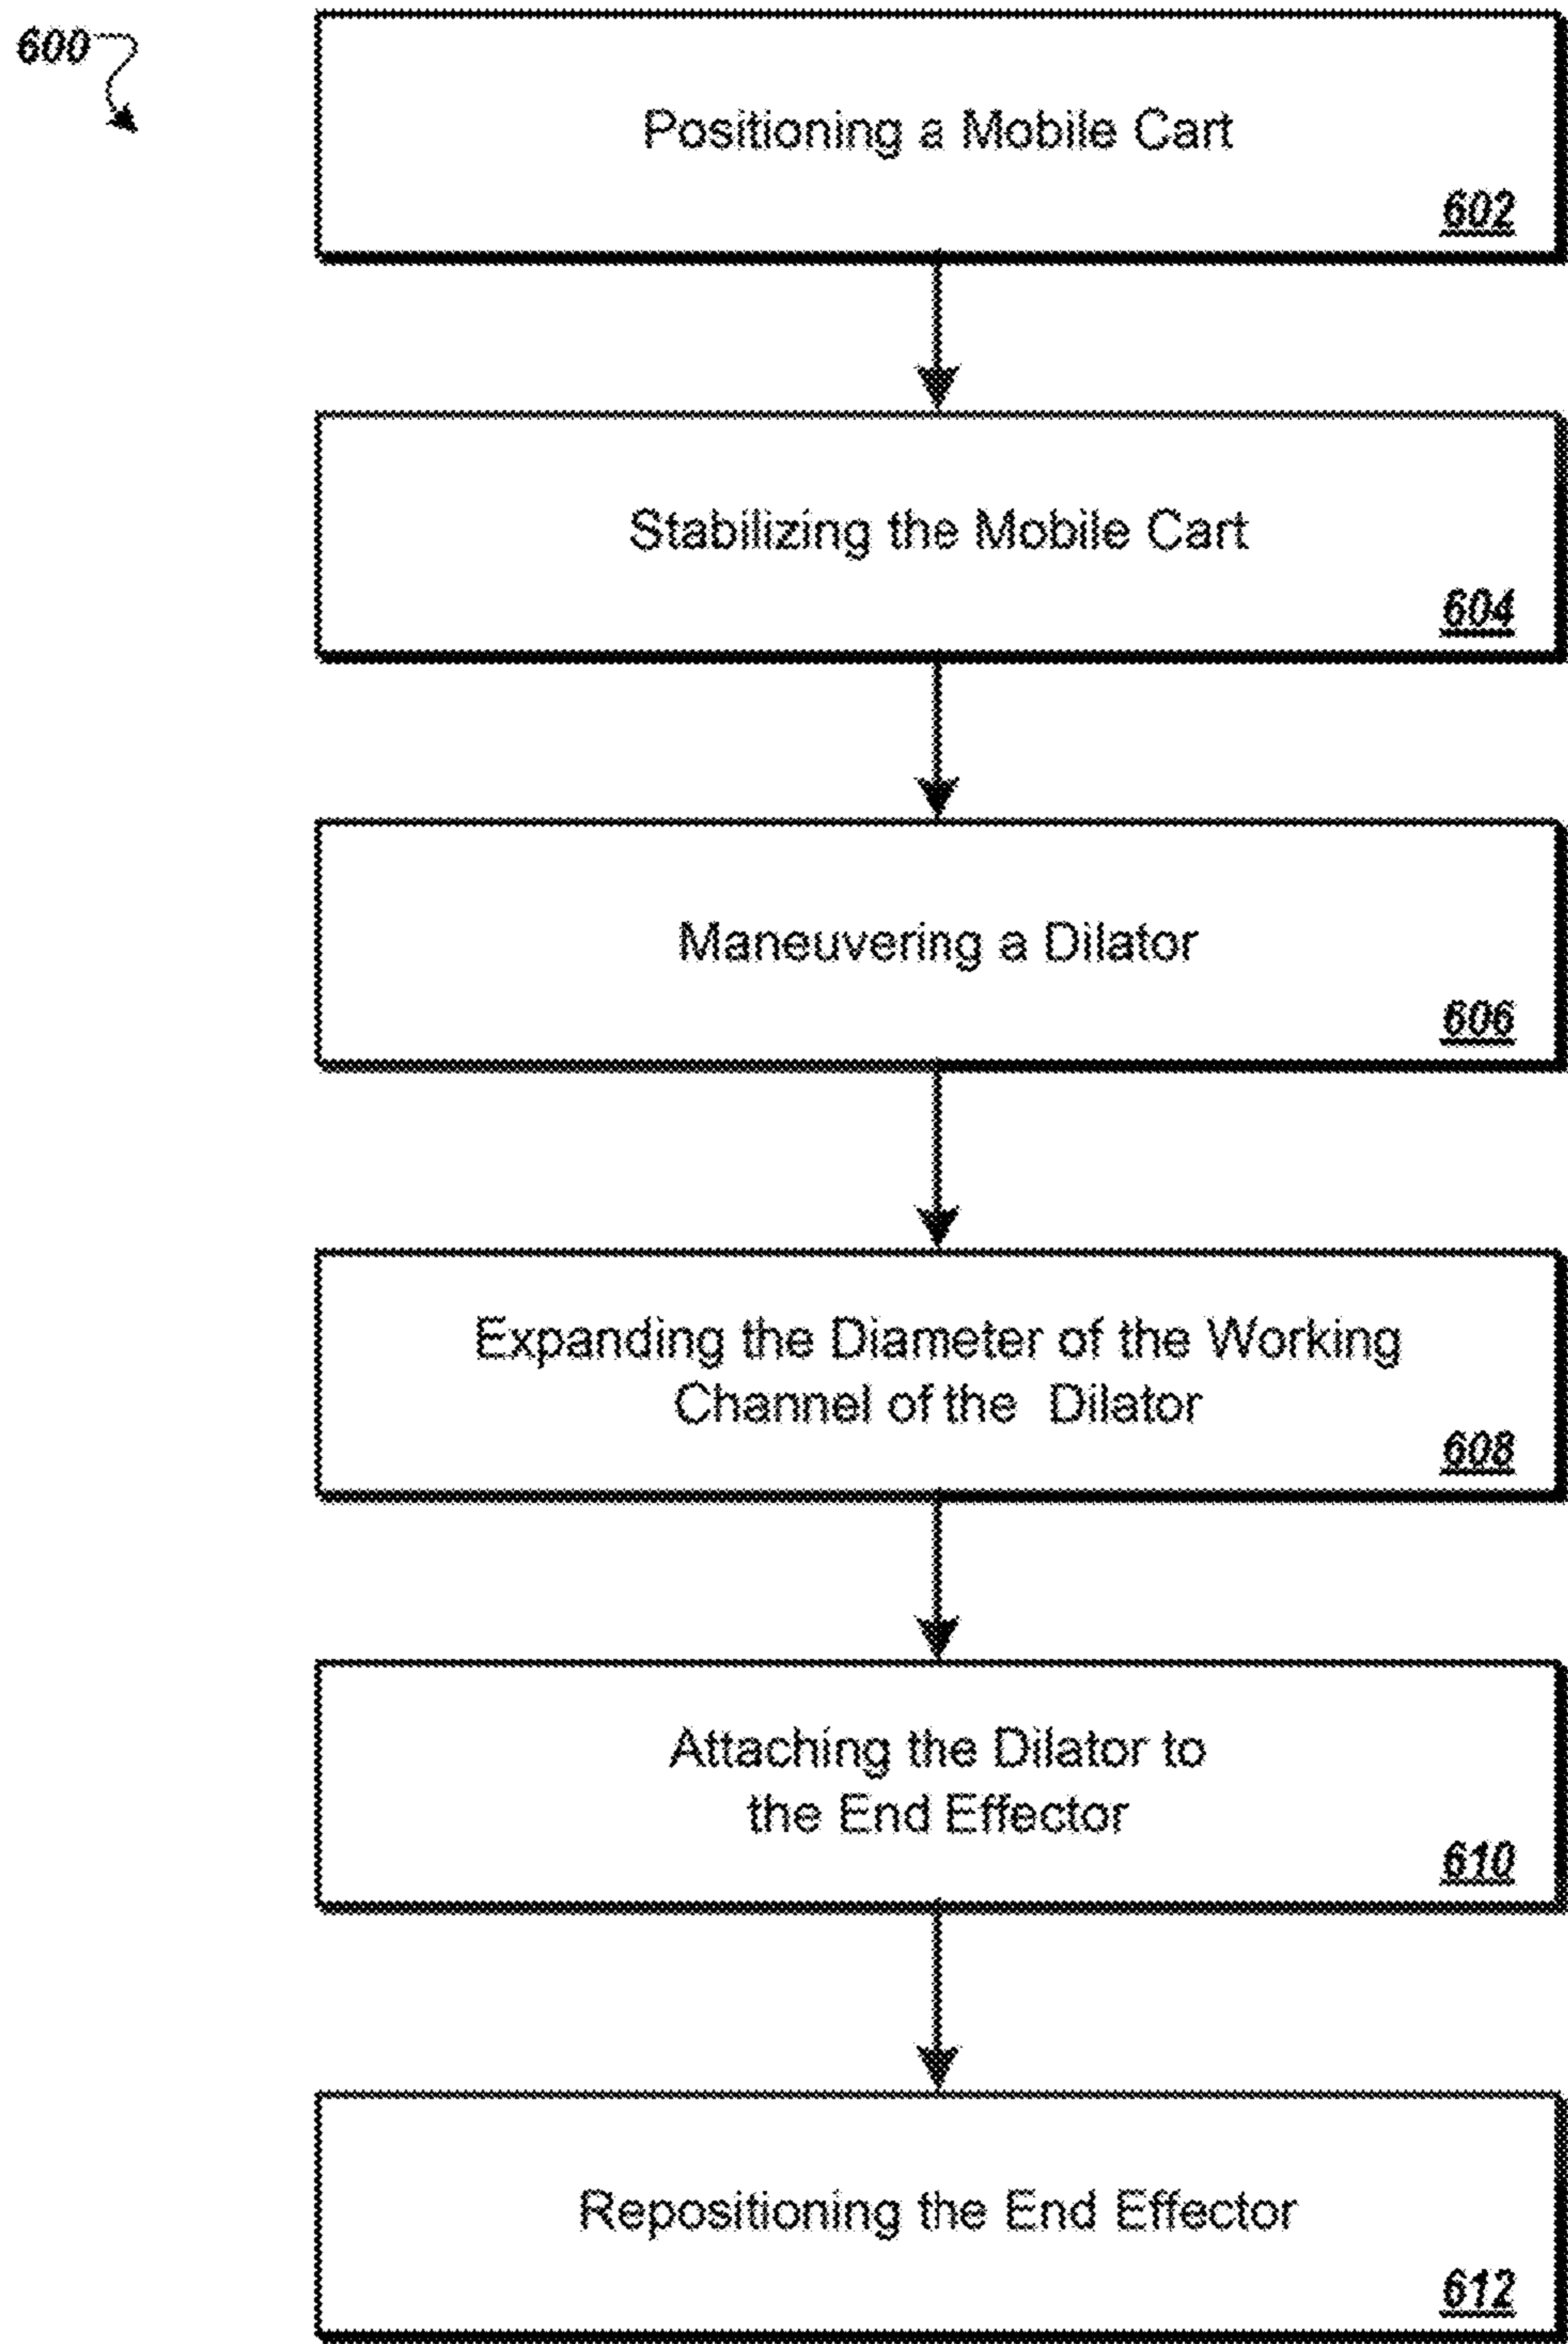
600

Positioning a Mobile Cart

602

Stabilizing the Mobile Cart

604

Maneuvering a Dilator

606

Expanding the Diameter of the Working Channel of the Dilator

608

Attaching the Dilator to the End Effector

610

Repositioning the End Effector

612